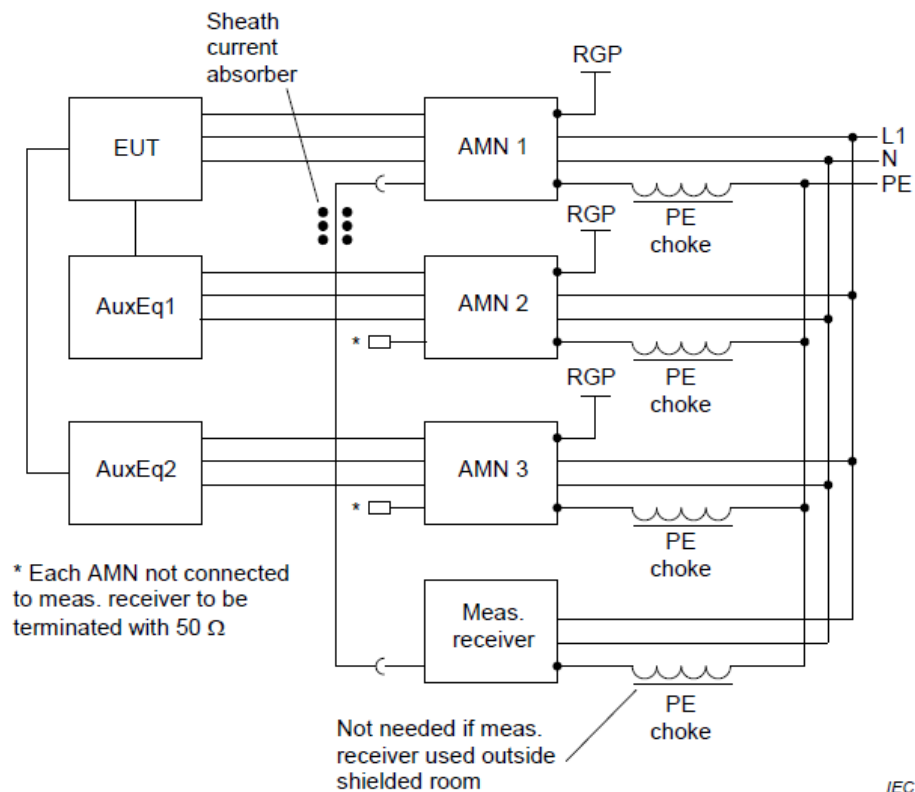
Sheath current absorber

RGP

EUT

AMN 1

L1
N
PE

RGP

PE choke

AuxEq1

AMN 2

*

RGP

PE choke

AuxEq2

AMN 3

*

PE choke

* Each AMN not connected to meas. receiver to be terminated with 50 Ω

Meas. receiver

PE choke

Not needed if meas. receiver used outside shielded room

IEC